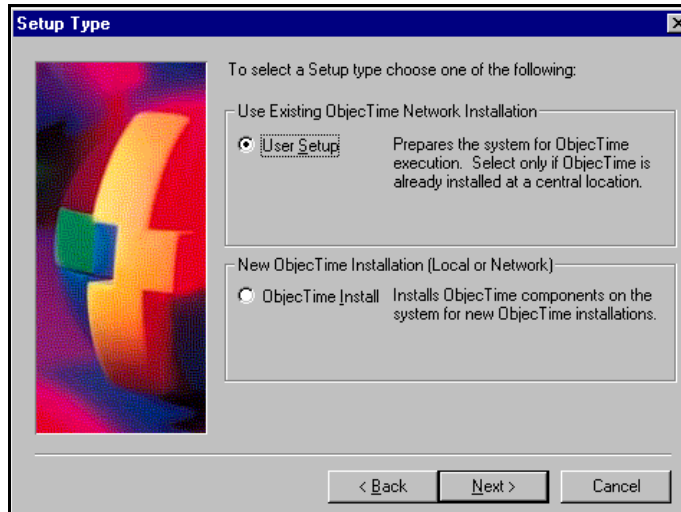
Setup Type

To select a Setup type choose one of the following:

Use Existing ObjecTime Network Installation

User Setup

Prepares the system for ObjecTime execution. Select only if ObjecTime is already installed at a central location.

New ObjecTime Installation (Local or Network)

ObjecTime Install

Installs ObjecTime components on the system for new ObjecTime installations.

< Back

Next >

Cancel